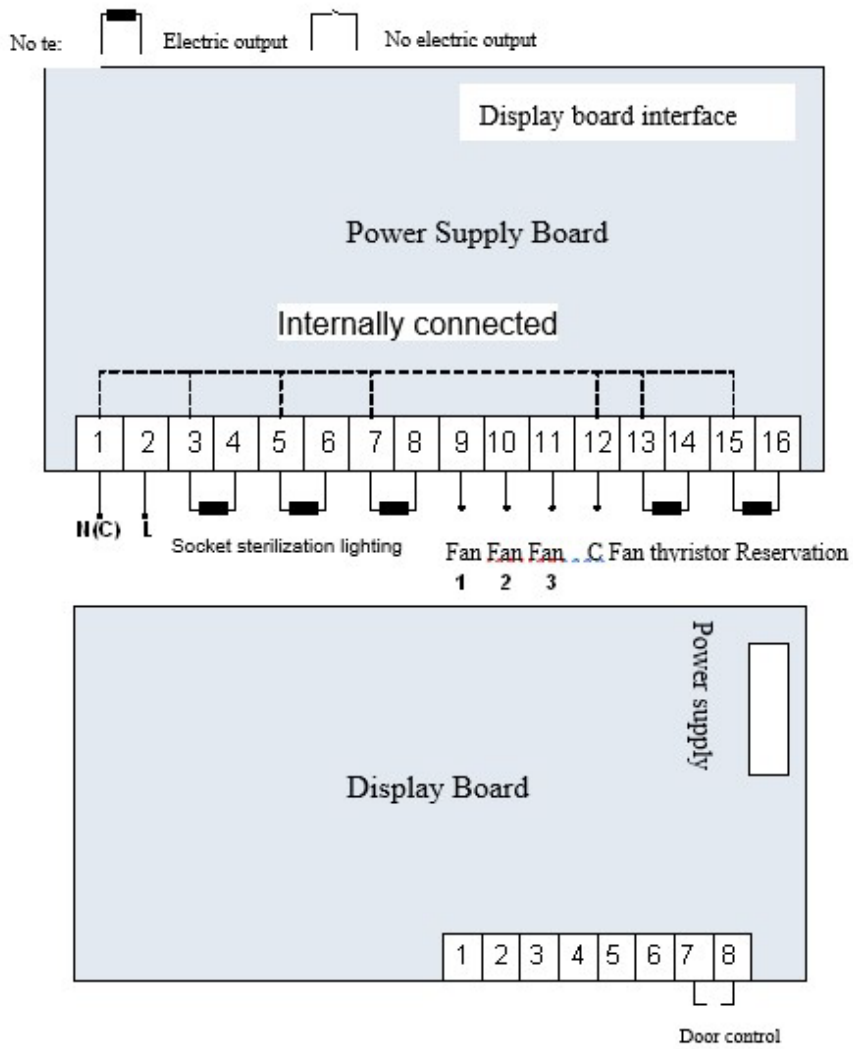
No te: Electric output No electric output

Display board interface

Power Supply Board

Internally connected

| 1 | 2 | 3 | 4 | 5 | 6 | 7 | 8 | 9 | 10 | 11 | 12 | 13 | 14 | 15 | 16 |
|---|---|---|---|---|---|---|---|---|---|---|---|---|---|---|---|

N(C) L

Socket sterilization lighting

Fan Fan Fan C Fan thyristor Reservation
1 2 3

Power supply

Display Board

| 1 | 2 | 3 | 4 | 5 | 6 | 7 | 8 |
|---|---|---|---|---|---|---|---|

Door control